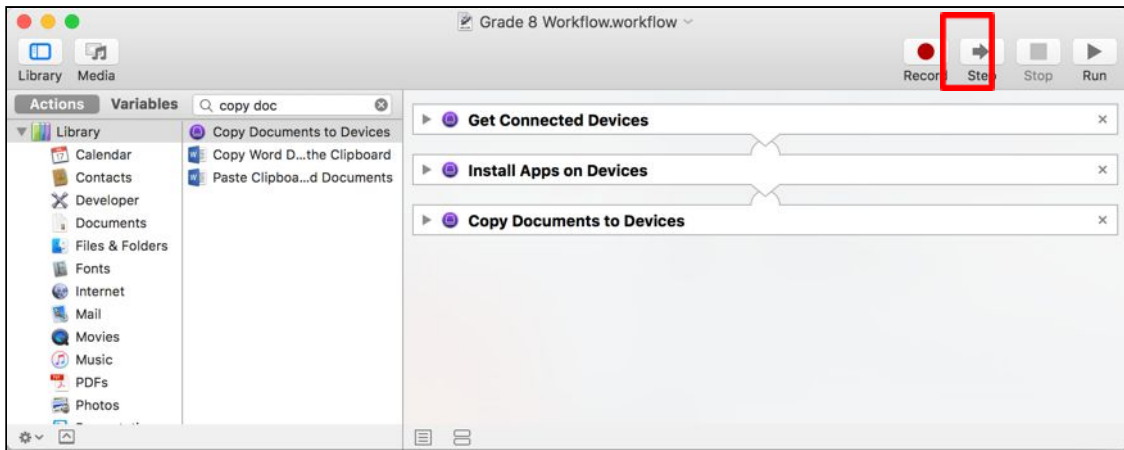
Grade 8 Workflow.workflow

Library Media

Record Step Stop Run

Actions Variables

copy doc

Library
Calendar
Contacts
Developer
Documents
Files & Folders
Fonts
Internet
Mail
Movies
Music
PDFs
Photos

Copy Documents to Devices
Copy Word D...the Clipboard
Paste Clipboa...d Documents

Get Connected Devices

Install Apps on Devices

Copy Documents to Devices